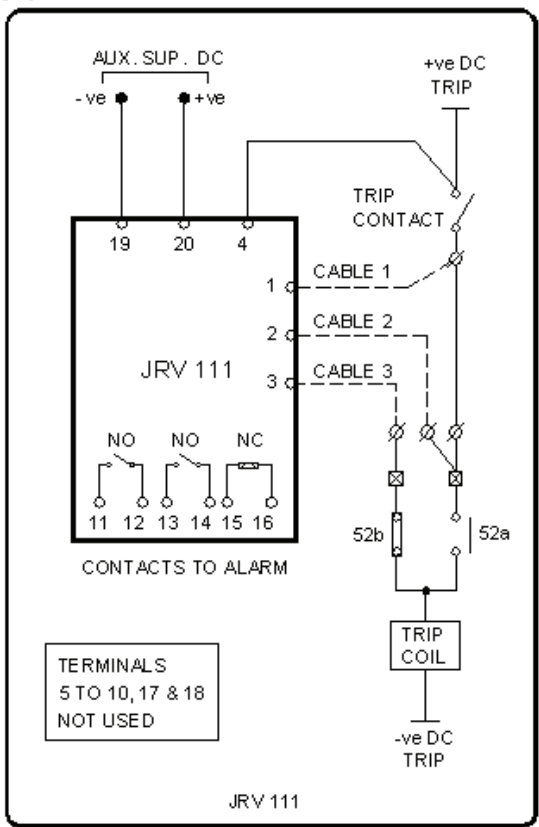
AUX. SUP. DC
- ve
+ve

+ve DC
TRIP

TRIP
CONTACT

19
20
4

1
CABLE 1
2
CABLE 2
3
CABLE 3

JRV 111

NO
NO
NC

11
12
13
14
15
16

52b
52a

CONTACTS TO ALARM

TRIP
COIL

TERMINALS
5 TO 10, 17 & 18
NOT USED

-ve DC
TRIP

JRV 111